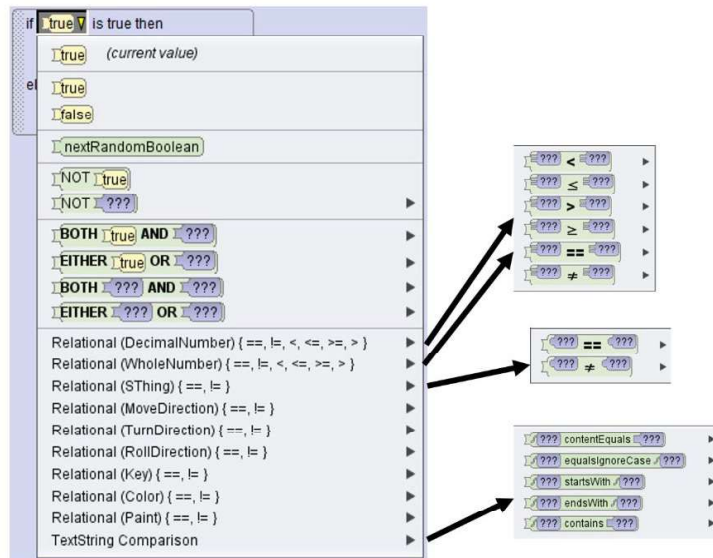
if true is true then

el

true (current value)

true

false

nextRandomBoolean

NOT true

NOT ???

BOTH true AND ???

EITHER true OR ???

BOTH ??? AND ???

EITHER ??? OR ???

Relational (DecimalNumber) { ==, !=, <, <=, >=, > }

Relational (WholeNumber) { ==, !=, <, <=, >=, > }

Relational (SThing) { ==, != }

Relational (MoveDirection) { ==, != }

Relational (TurnDirection) { ==, != }

Relational (RollDirection) { ==, != }

Relational (Key) { ==, != }

Relational (Color) { ==, != }

Relational (Paint) { ==, != }

TextString Comparison

??? < ???

??? ≤ ???

??? > ???

??? ≥ ???

??? == ???

??? ≠ ???

??? == ???

??? ≠ ???

??? contentEquals ???

??? equalsIgnoreCase ???

??? startsWith ???

??? endsWith ???

??? contains ???